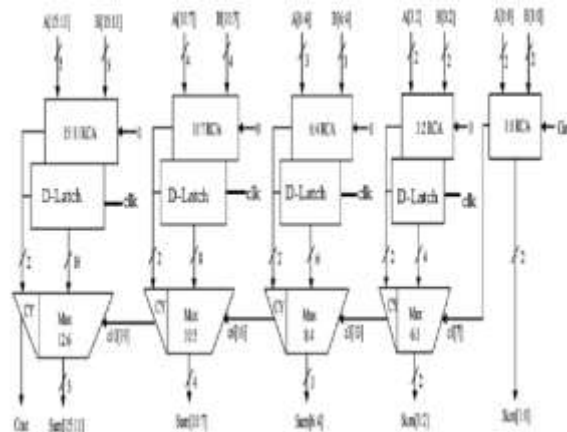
A[15:11] B[15:11]
5 5
15:11 RCA 0
D-Latch clk
2 10
C1 Mux 12:6 c1[10]
Cout
5
Sum[15:11]

A[10:7] B[10:7]
4 4
10:7 RCA 0
D-Latch clk
2 8
C1 Mux 10:5 c1[6]
4
Sum[10:7]

A[6:4] B[6:4]
3 3
6:4 RCA 0
D-Latch clk
2 6
C1 Mux 8:4 c1[3]
3
Sum[6:4]

A[3:2] B[3:2]
2 2
3:2 RCA 0
D-Latch clk
2 4
C1 Mux 6:3 c1[1]
2
Sum[3:2]

A[1:0] B[1:0]
2 2
1:0 RCA Cin
2
Sum[1:0]